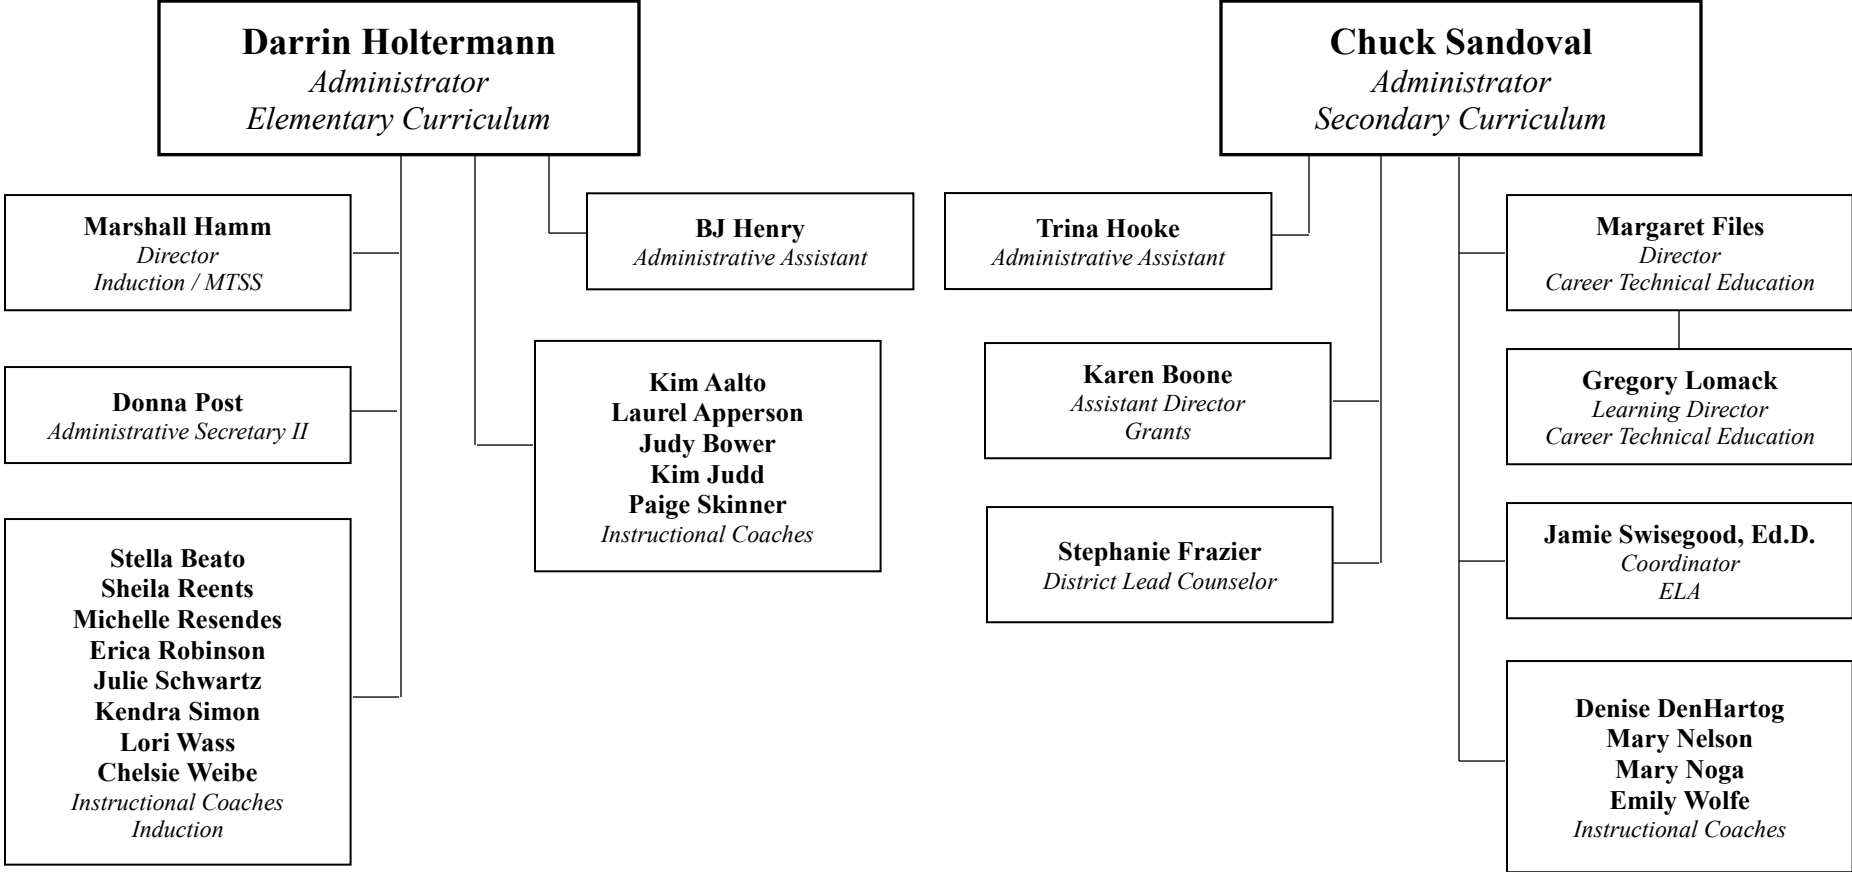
Darrin Holtermann
Administrator
Elementary Curriculum

Marshall Hamm
Director
Induction / MTSS

BJ Henry
Administrative Assistant

Donna Post
Administrative Secretary II

Kim Aalto
Laurel Apperson
Judy Bower
Kim Judd
Paige Skinner
Instructional Coaches

Stella Beato
Sheila Reents
Michelle Resendes
Erica Robinson
Julie Schwartz
Kendra Simon
Lori Wass
Chelsie Weibe
Instructional Coaches
Induction

Chuck Sandoval
Administrator
Secondary Curriculum

Trina Hooke
Administrative Assistant

Margaret Files
Director
Career Technical Education

Gregory Lomack
Learning Director
Career Technical Education

Karen Boone
Assistant Director
Grants

Stephanie Frazier
District Lead Counselor

Jamie Swisegood, Ed.D.
Coordinator
ELA

Denise DenHartog
Mary Nelson
Mary Noga
Emily Wolfe
Instructional Coaches